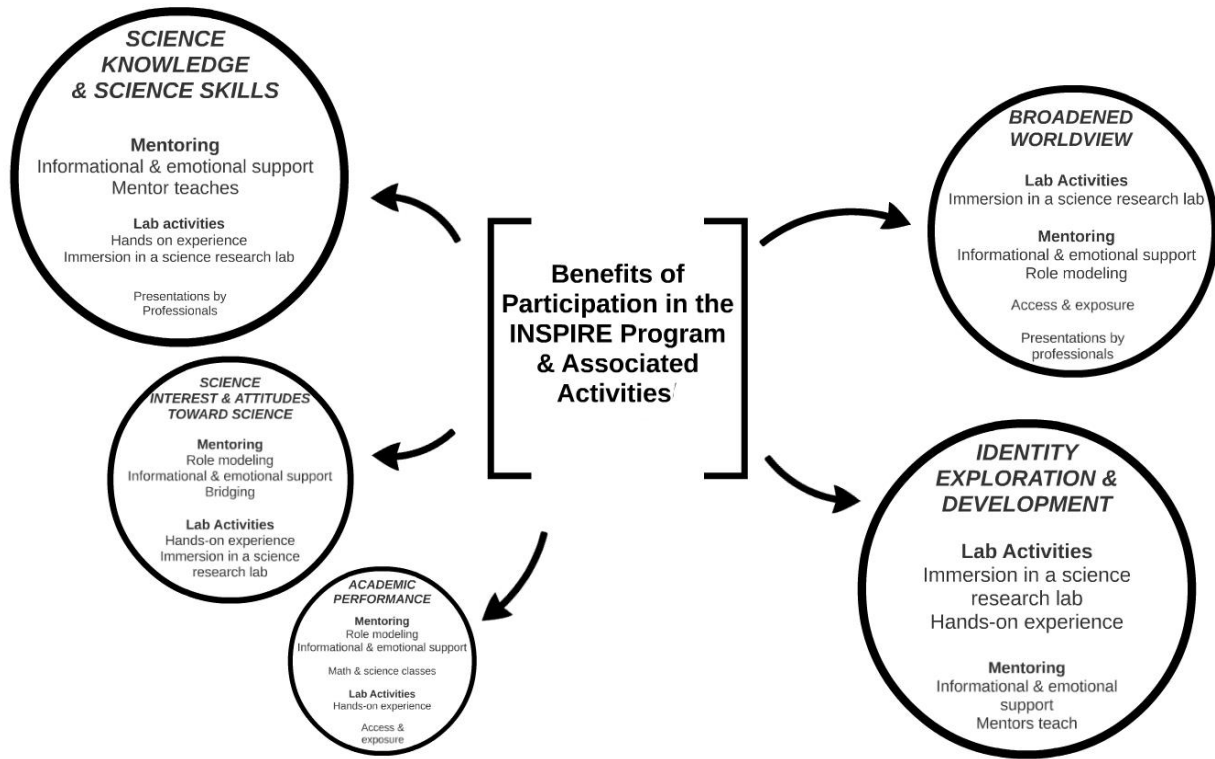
Benefits of Participation in the INSPIRE Program & Associated Activities

SCIENCE KNOWLEDGE & SCIENCE SKILLS

Mentoring
Informational & emotional support
Mentor teaches

Lab activities
Hands on experience
Immersion in a science research lab

Presentations by Professionals

SCIENCE INTEREST & ATTITUDES TOWARD SCIENCE

Mentoring
Role modeling
Informational & emotional support
Bridging

Lab Activities
Hands-on experience
Immersion in a science research lab

ACADEMIC PERFORMANCE

Mentoring
Role modeling
Informational & emotional support

Math & science classes

Lab Activities
Hands-on experience

Access & exposure

BROADENED WORLDVIEW

Lab Activities
Immersion in a science research lab

Mentoring
Informational & emotional support
Role modeling

Access & exposure

Presentations by professionals

IDENTITY EXPLORATION & DEVELOPMENT

Lab Activities
Immersion in a science research lab
Hands-on experience

Mentoring
Informational & emotional support
Mentors teach